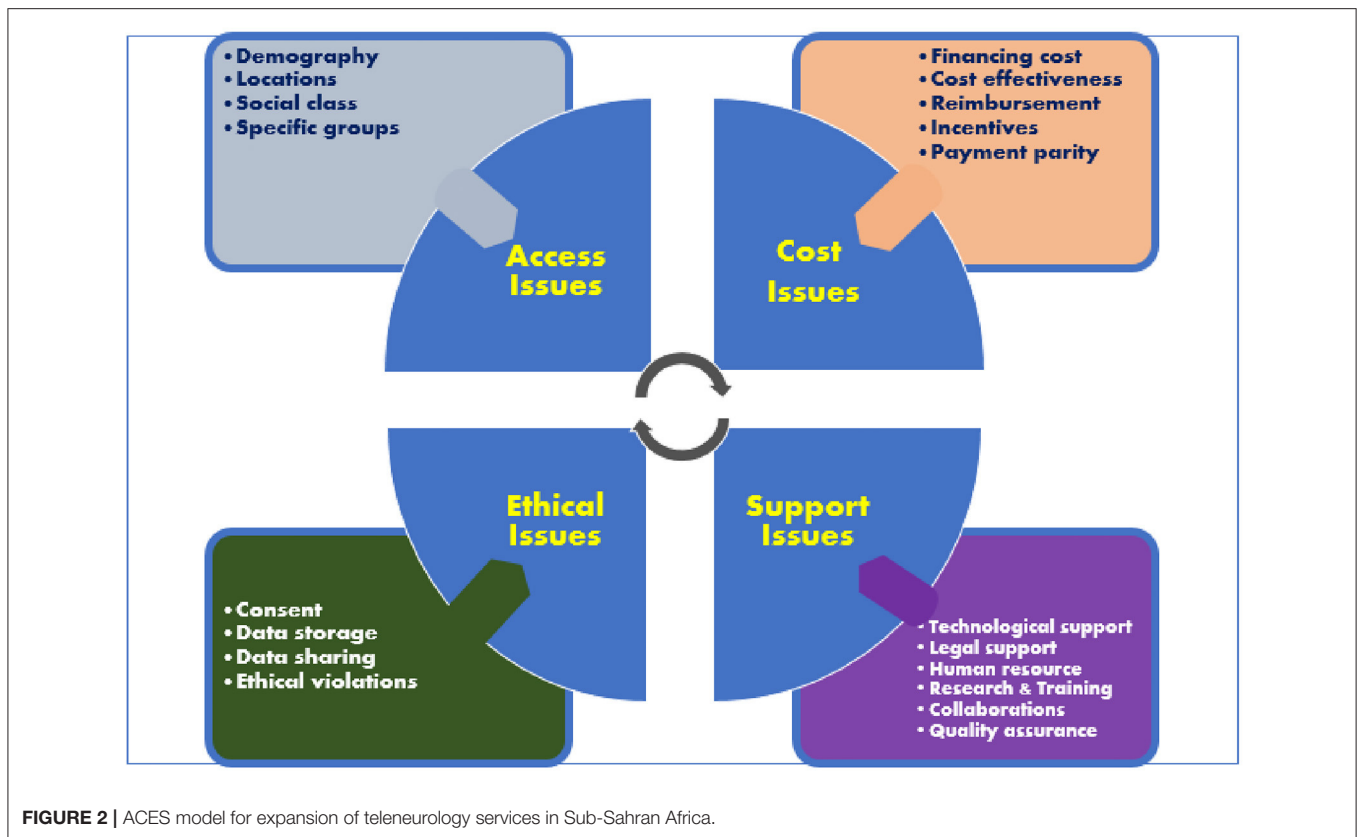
• Demography
• Locations
• Social class
• Specific groups

• Financing cost
• Cost effectiveness
• Reimbursement
• Incentives
• Payment parity

Access Issues

Cost Issues

Ethical Issues

Support Issues

• Consent
• Data storage
• Data sharing
• Ethical violations

• Technological support
• Legal support
• Human resource
• Research & Training
• Collaborations
• Quality assurance

**FIGURE 2 |** ACES model for expansion of teleneurology services in Sub-Sahran Africa.